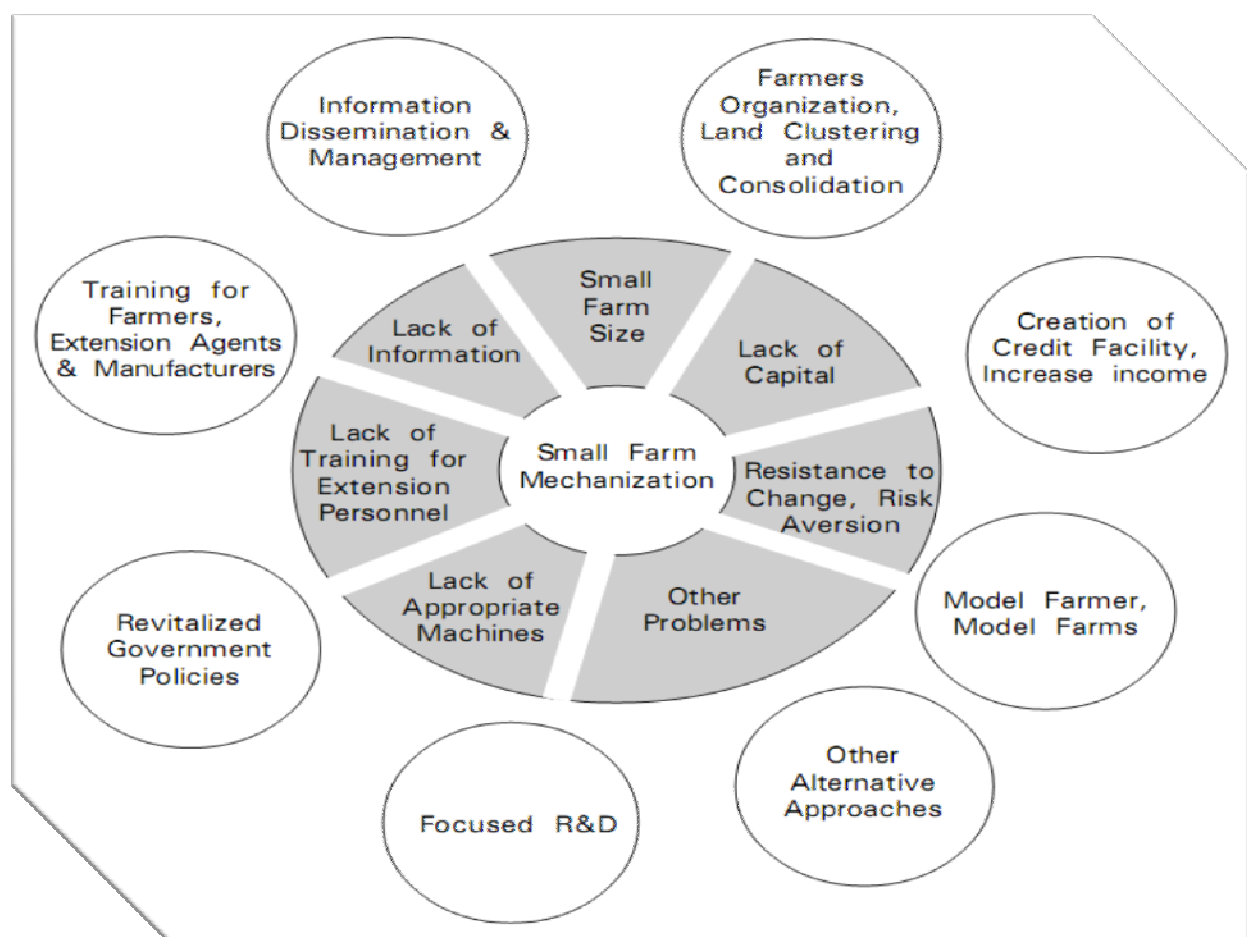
Information Dissemination & Management

Farmers Organization, Land Clustering and Consolidation

Training for Farmers, Extension Agents & Manufacturers

Small Farm Size

Lack of Information

Lack of Capital

Creation of Credit Facility, Increase income

Lack of Training for Extension Personnel

Small Farm Mechanization

Resistance to Change, Risk Aversion

Lack of Appropriate Machines

Other Problems

Model Farmer, Model Farms

Revitalized Government Policies

Other Alternative Approaches

Focused R&D